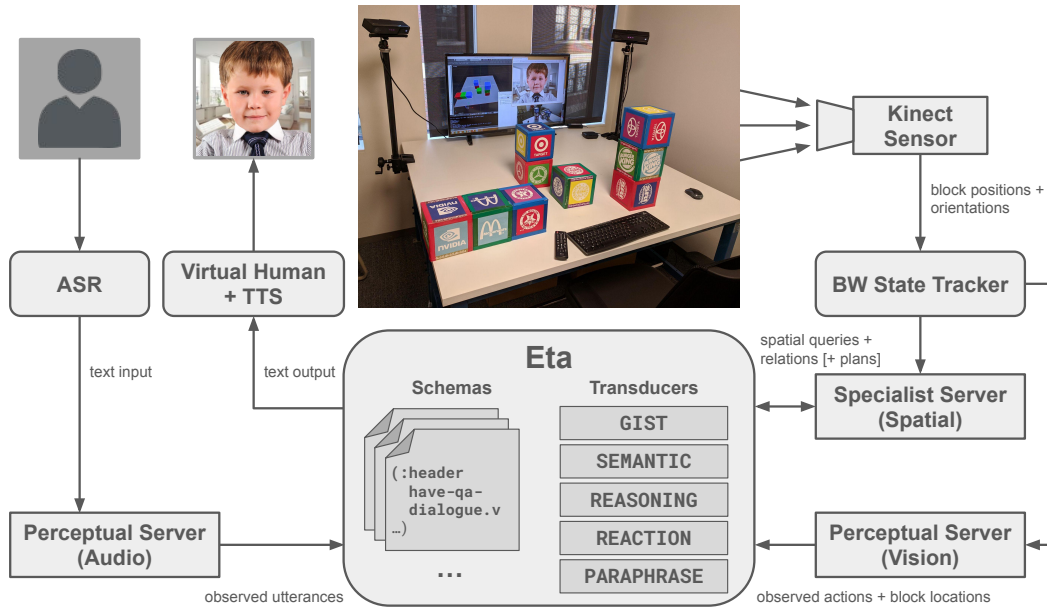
Kinect Sensor

block positions + orientations

ASR

Virtual Human + TTS

BW State Tracker

text input

text output

spatial queries + relations [+ plans]

Eta

Schemas

Transducers

GIST

SEMANTIC

REASONING

REACTION

PARAPHRASE

(:header have-qa-dialogue.v …)

...

Specialist Server (Spatial)

Perceptual Server (Audio)

Perceptual Server (Vision)

observed utterances

observed actions + block locations